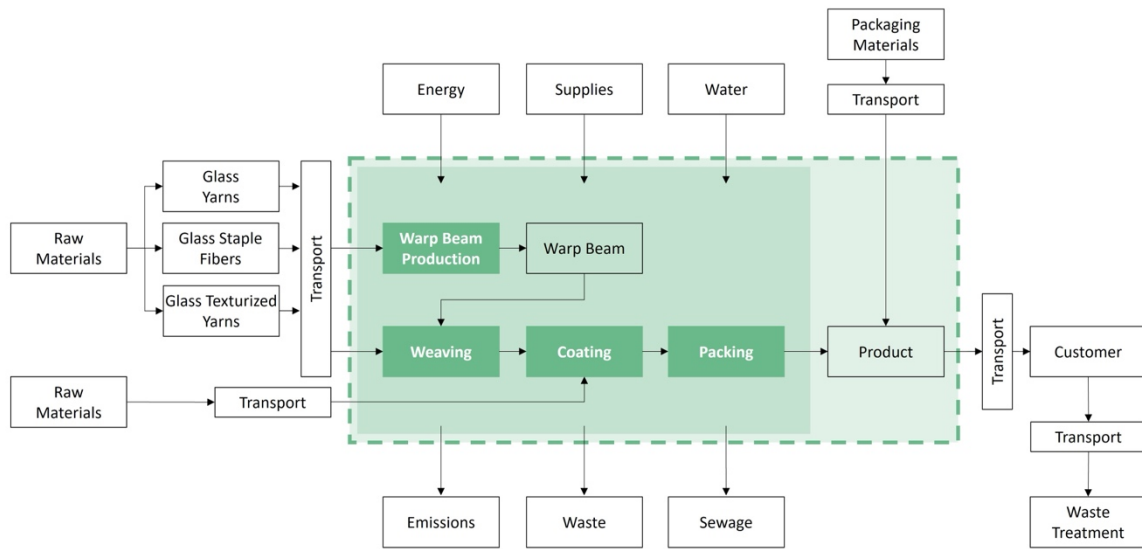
Packaging Materials

Transport

Energy

Supplies

Water

Raw Materials

Glass Yarns

Glass Staple Fibers

Glass Texturized Yarns

Transport

Warp Beam Production

Warp Beam

Weaving

Coating

Packing

Product

Transport

Customer

Raw Materials

Transport

Transport

Emissions

Waste

Sewage

Waste Treatment